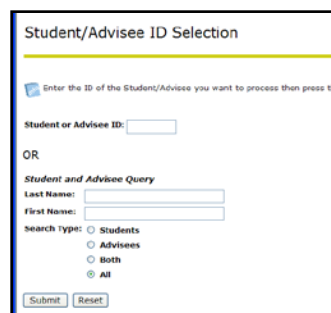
Student/Advisee ID Selection

Enter the ID of the Student/Advisee you want to process then press t

Student or Advisee ID:

OR

Student and Advisee Query

Last Name:

First Name:

Search Type: Students

Advisees

Both

All

Submit Reset